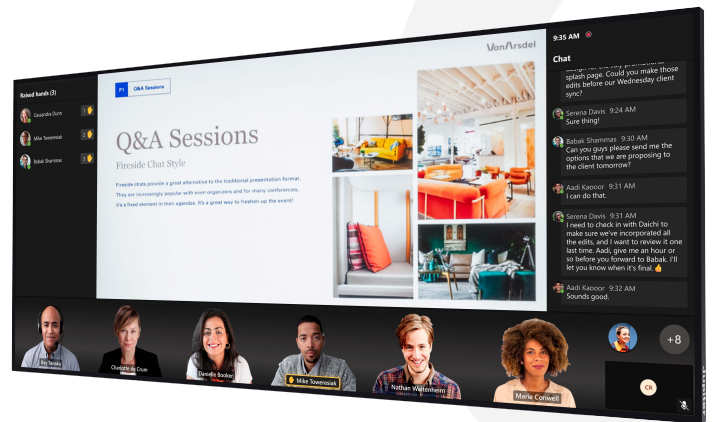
9:35 AM

Raised hands (3)

Cassandra Dunn

Mike Towersiak

Babak Shammas

VanArsdel

P1 Q&A Sessions

Q&A Sessions

Fireside Chat Style

Fireside chats provide a great alternative to the traditional presentation format. This are increasingly popular with even organizers and for many conferences, it's a fixed element in their agendas. It's a great way to freshen up the event!

Chat

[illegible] splash page. Could you make those edits before our Wednesday client sync?

Serena Davis 9:24 AM
Sure thing!

Babak Shammas 9:30 AM
Can you guys please send me the options that we are proposing to the client tomorrow?

Aadi Kapoor 9:31 AM
I can do that.

Serena Davis 9:31 AM
I need to check in with Daichi to make sure we've incorporated all the edits, and I want to review it one last time. Aadi, give me an hour or so before you forward to Babak. I'll let you know when it's final.👍

Aadi Kapoor 9:32 AM
Sounds good.

Ray Tanaka

Charlotte de Crum

Danielle Booker

Mike Towersiak

Nathan Wattenheim

Marie Conwell

+8

CR